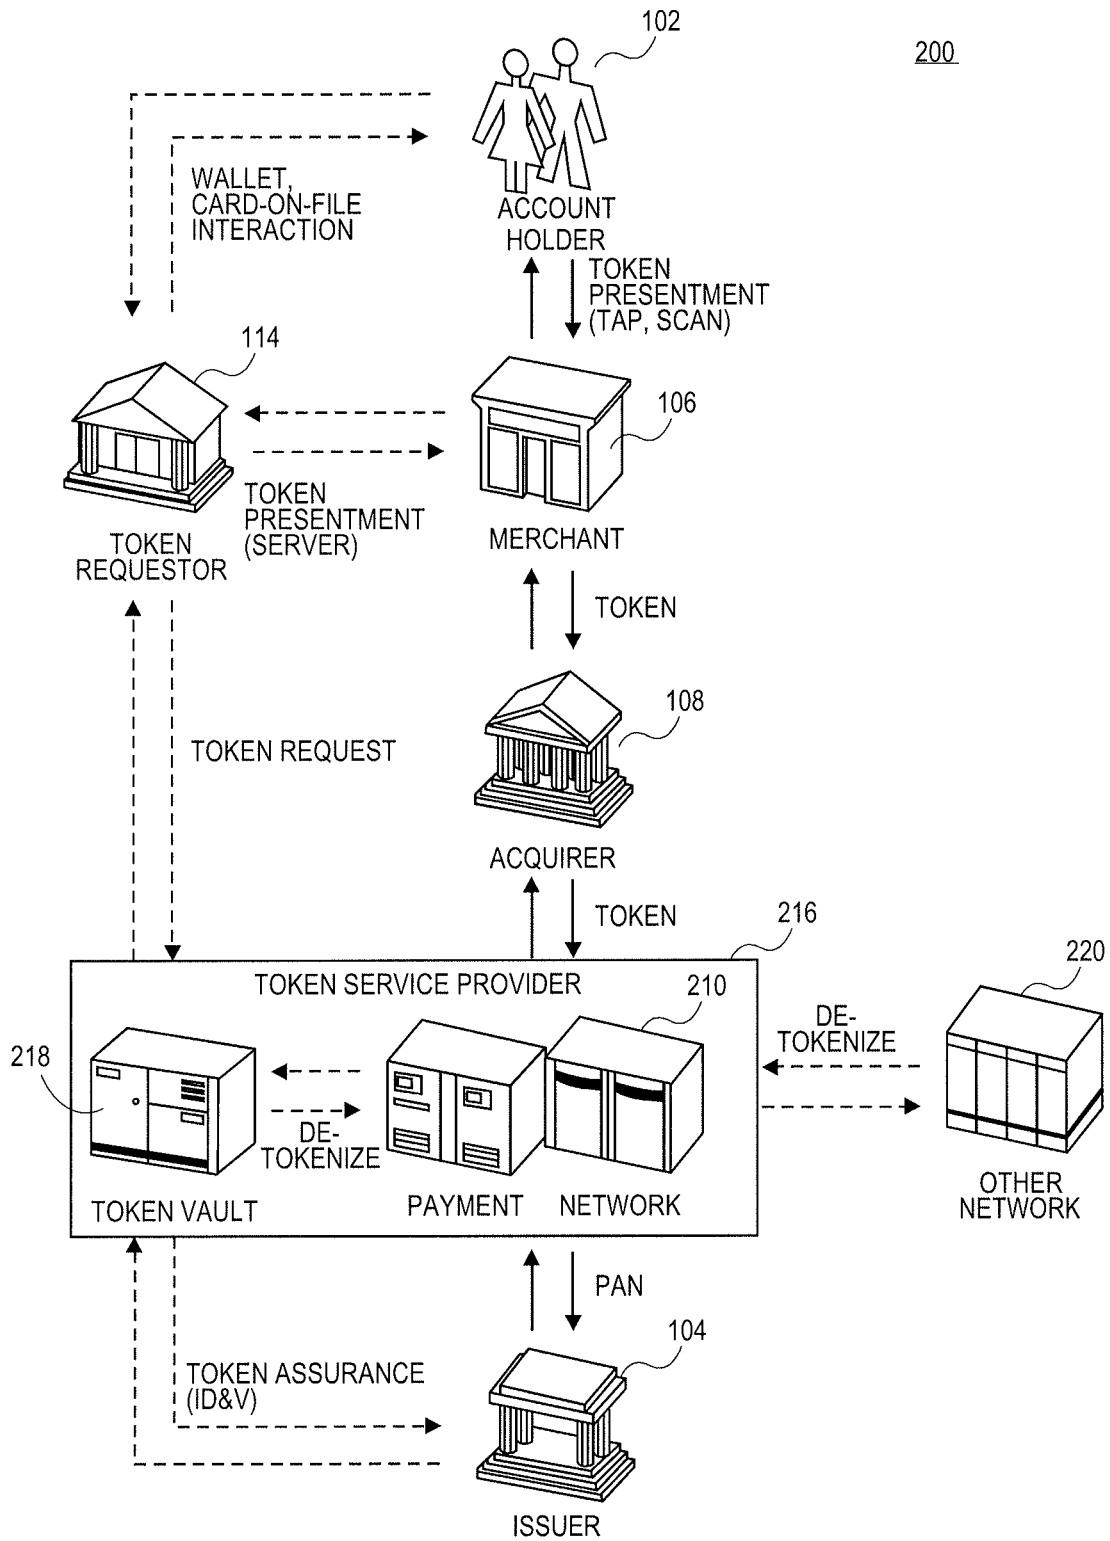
102

200

WALLET, CARD-ON-FILE INTERACTION

ACCOUNT HOLDER

TOKEN PRESENTMENT (TAP, SCAN)

114

106

TOKEN PRESENTMENT (SERVER)

TOKEN REQUESTOR

MERCHANT

TOKEN

108

TOKEN REQUEST

ACQUIRER

TOKEN

216

TOKEN SERVICE PROVIDER

210

220

218

DE-TOKENIZE

DE-TOKENIZE

TOKEN VAULT

PAYMENT

NETWORK

OTHER NETWORK

PAN

104

TOKEN ASSURANCE (ID&V)

ISSUER